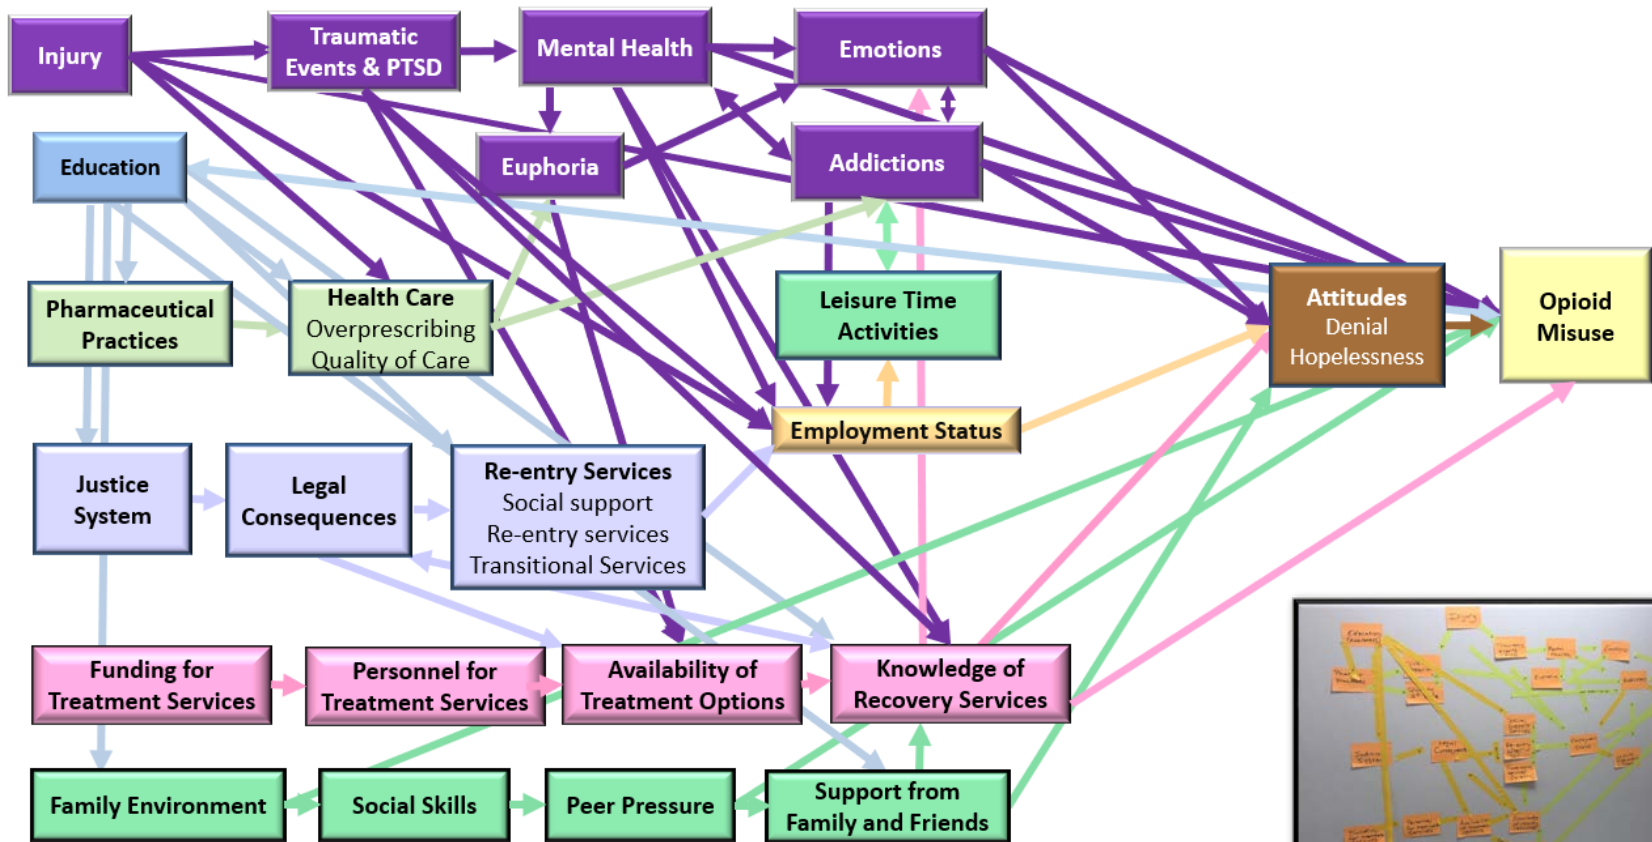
Injury

Traumatic Events & PTSD

Mental Health

Emotions

Education

Euphoria

Addictions

Pharmaceutical Practices

Health Care
Overprescribing
Quality of Care

Leisure Time Activities

Attitudes
Denial
Hopelessness

Opioid Misuse

Employment Status

Justice System

Legal Consequences

Re-entry Services
Social support
Re-entry services
Transitional Services

Funding for Treatment Services

Personnel for Treatment Services

Availability of Treatment Options

Knowledge of Recovery Services

Family Environment

Social Skills

Peer Pressure

Support from Family and Friends